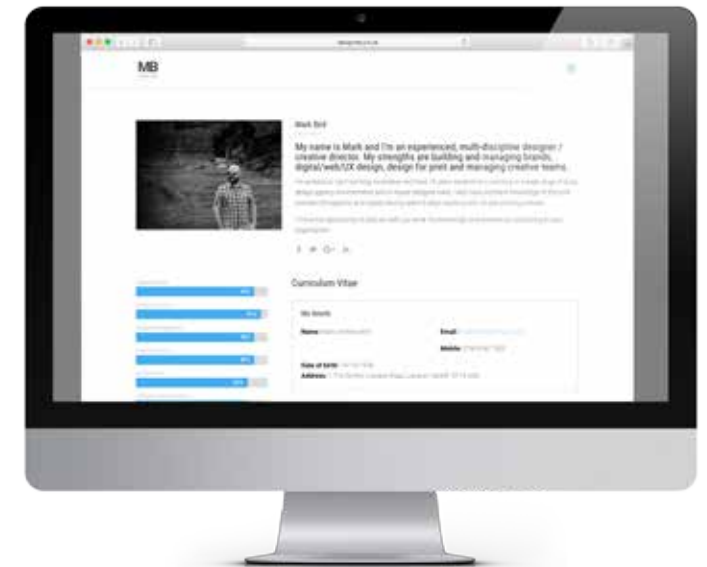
MB

Mark Bird

My name is Mark and I'm an experienced, multi-discipline designer / creative director. My strengths are building and managing brands, digital/web/UX design, design for print and managing creative teams.

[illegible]

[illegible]

Curriculum Vitae

My details

Name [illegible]

Email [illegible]

Mobile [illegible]

Date of birth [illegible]

Address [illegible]